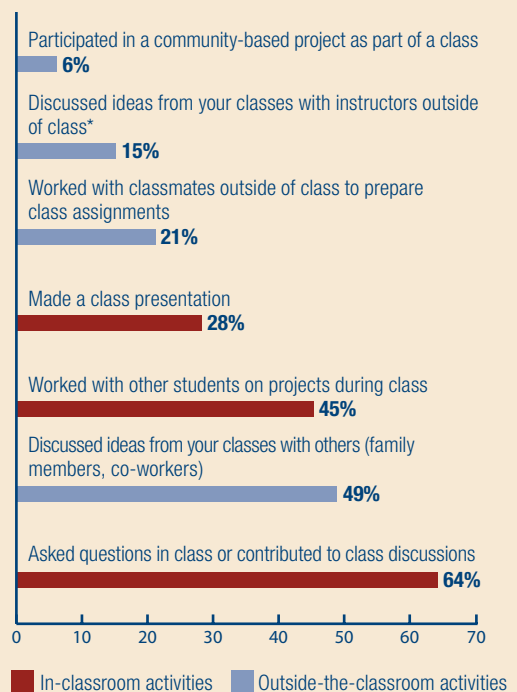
Participated in a community-based project as part of a class
6%

Discussed ideas from your classes with instructors outside of class*
15%

Worked with classmates outside of class to prepare class assignments
21%

Made a class presentation
28%

Worked with other students on projects during class
45%

Discussed ideas from your classes with others (family members, co-workers)
49%

Asked questions in class or contributed to class discussions
64%

0 10 20 30 40 50 60 70

In-classroom activities Outside-the-classroom activities